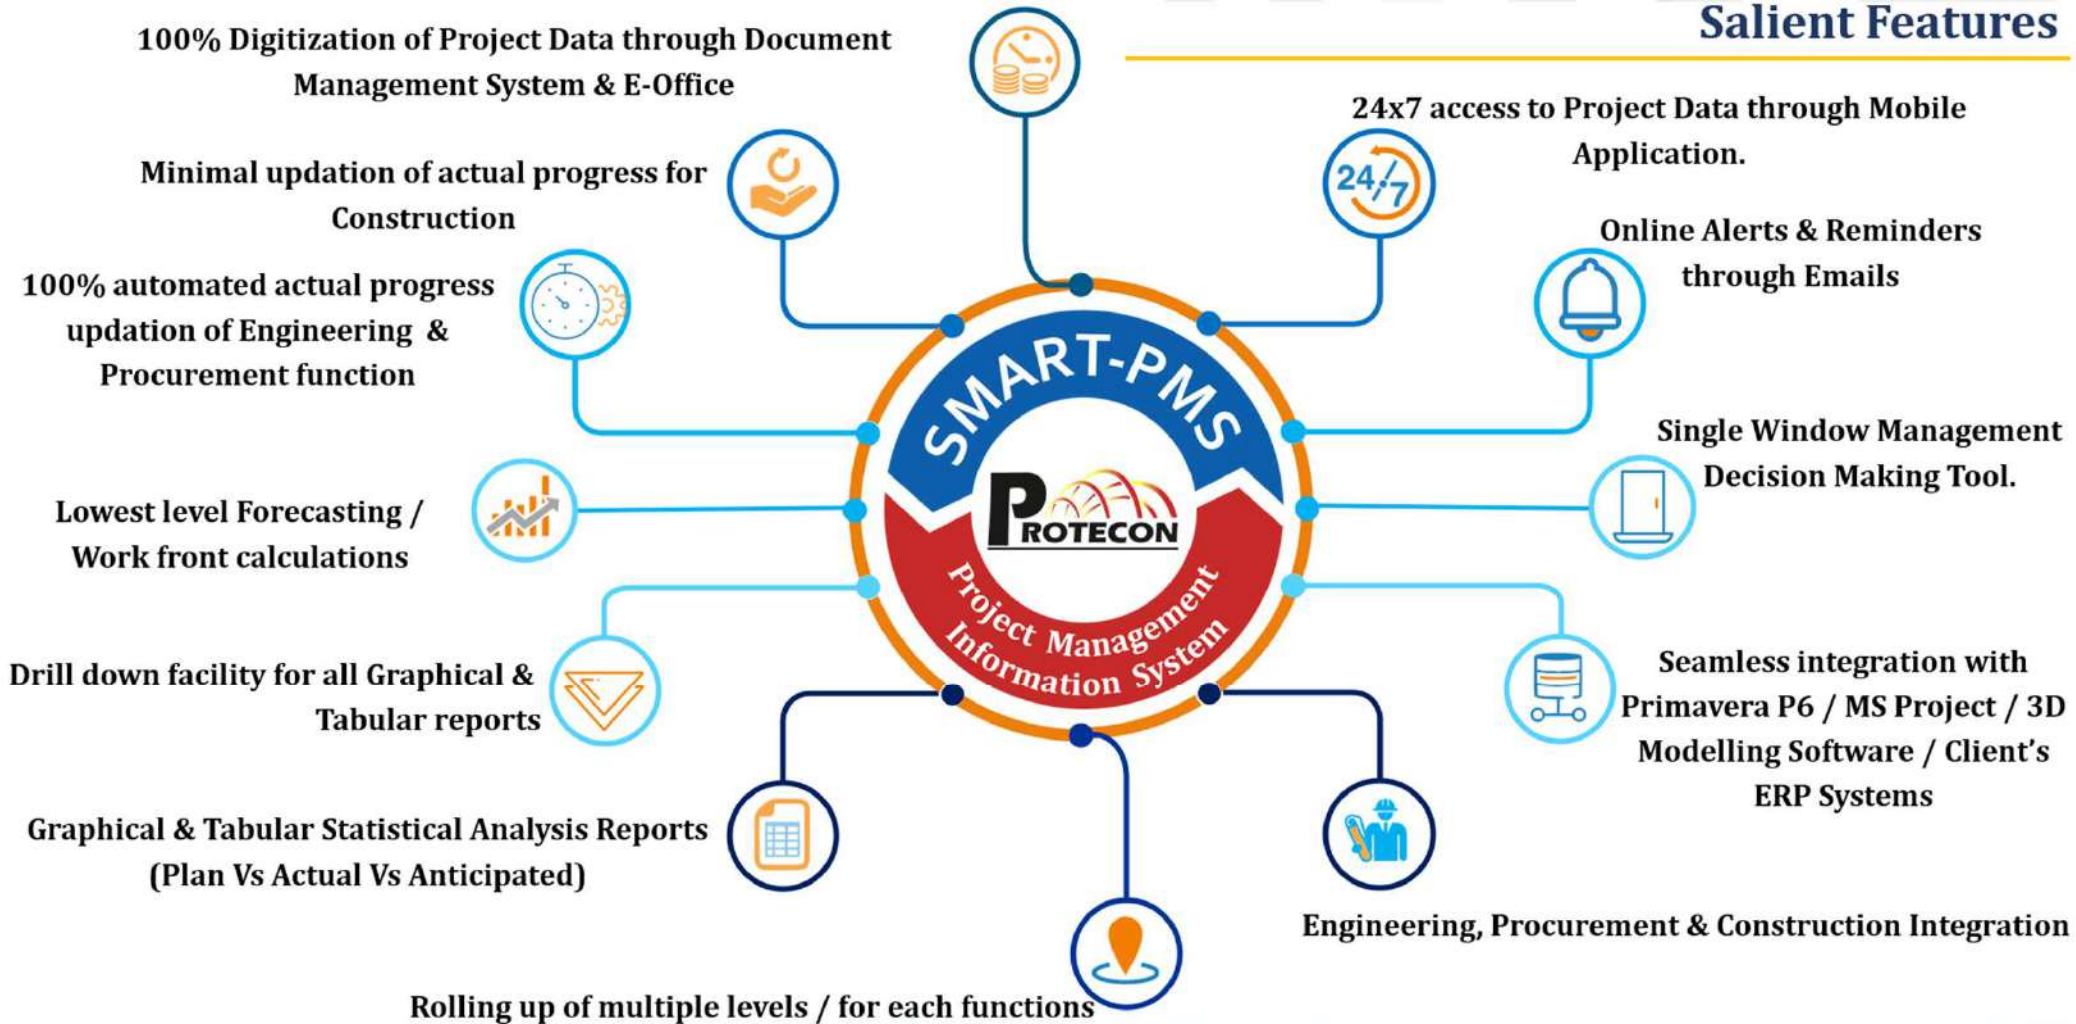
Salient Features

100% Digitization of Project Data through Document Management System & E-Office

24x7 access to Project Data through Mobile Application.

Minimal updation of actual progress for Construction

24/7

Online Alerts & Reminders through Emails

100% automated actual progress updation of Engineering & Procurement function

SMART-PMS

PROTECON

Project Management Information System

Single Window Management Decision Making Tool.

Lowest level Forecasting / Work front calculations

Drill down facility for all Graphical & Tabular reports

Seamless integration with Primavera P6 / MS Project / 3D Modelling Software / Client's ERP Systems

Graphical & Tabular Statistical Analysis Reports (Plan Vs Actual Vs Anticipated)

Engineering, Procurement & Construction Integration

Rolling up of multiple levels / for each functions